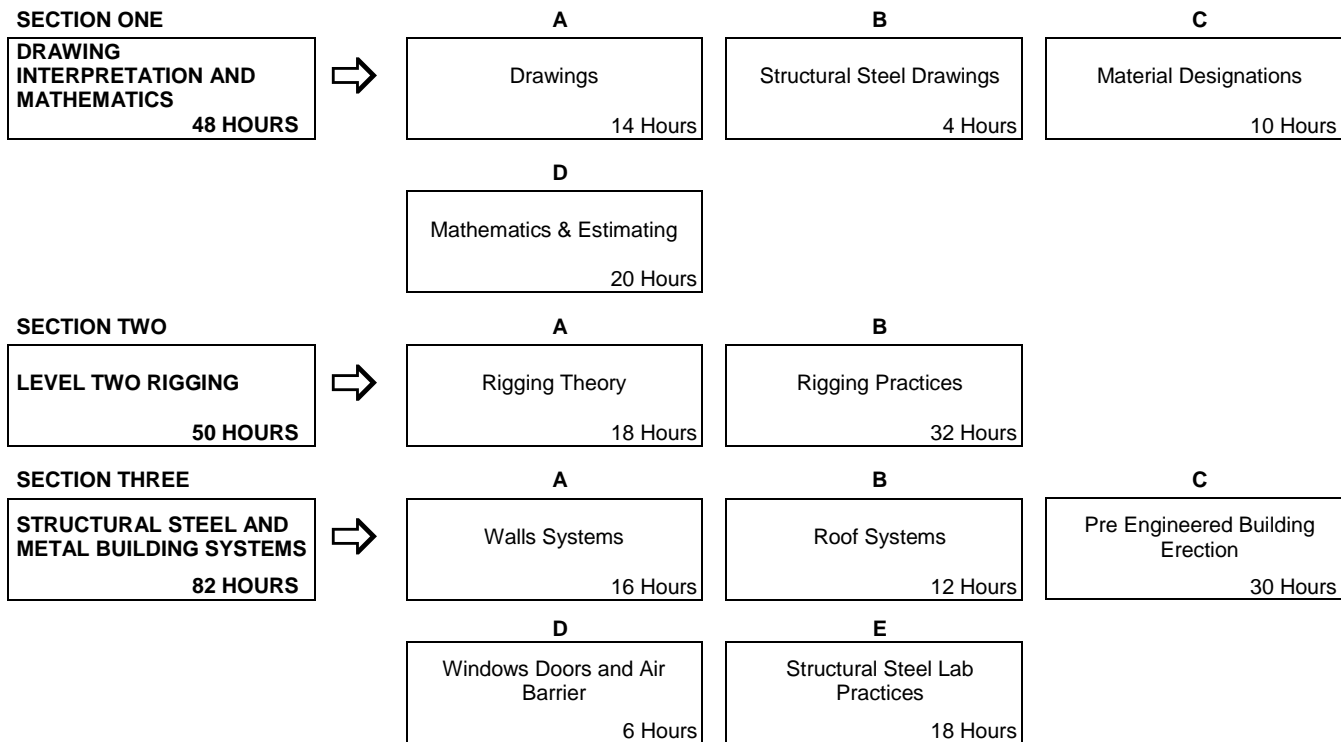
SECTION ONE

DRAWING INTERPRETATION AND MATHEMATICS
48 HOURS

A
Drawings
14 Hours

B
Structural Steel Drawings
4 Hours

C
Material Designations
10 Hours

D
Mathematics & Estimating
20 Hours

SECTION TWO

LEVEL TWO RIGGING
50 HOURS

A
Rigging Theory
18 Hours

B
Rigging Practices
32 Hours

SECTION THREE

STRUCTURAL STEEL AND METAL BUILDING SYSTEMS
82 HOURS

A
Walls Systems
16 Hours

B
Roof Systems
12 Hours

C
Pre Engineered Building Erection
30 Hours

D
Windows Doors and Air Barrier
6 Hours

E
Structural Steel Lab Practices
18 Hours